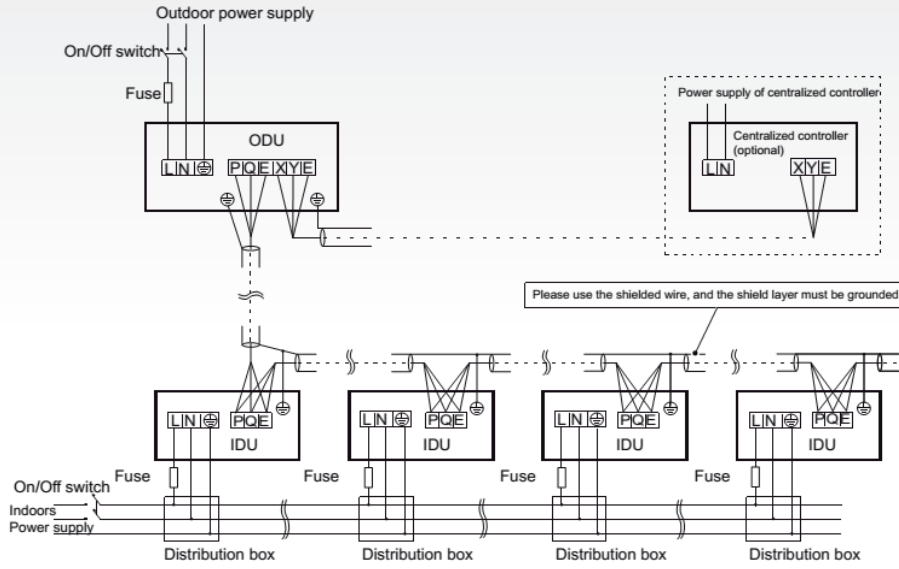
Outdoor power supply

On/Off switch

Fuse

ODU

L N ⏚ P Q E X Y E

Power supply of centralized controller

Centralized controller (optional)

L N X Y E

Please use the shielded wire, and the shield layer must be grounded

L N ⏚ P Q E
IDU

L N ⏚ P Q E
IDU

L N ⏚ P Q E
IDU

L N ⏚ P Q E
IDU

Fuse

Fuse

Fuse

Fuse

On/Off switch

Indoors Power supply

Distribution box

Distribution box

Distribution box

Distribution box